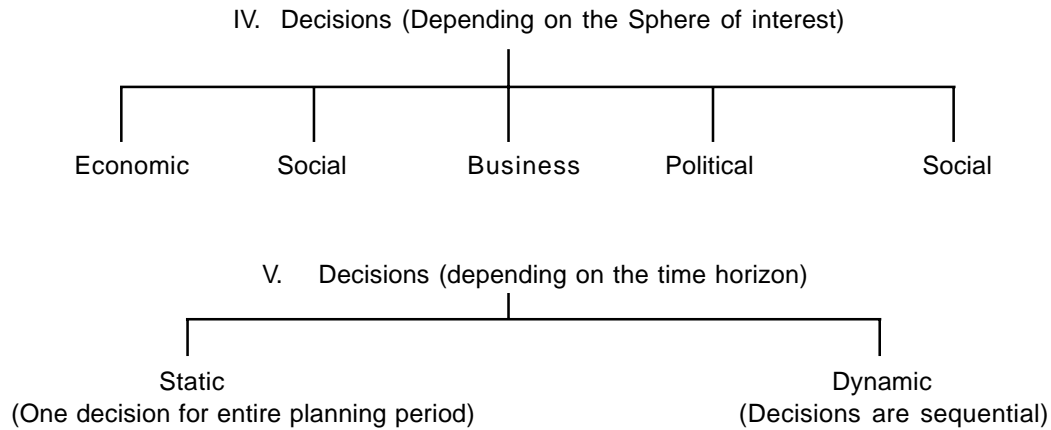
IV. Decisions (Depending on the Sphere of interest)

Economic

Social

Business

Political

Social

V. Decisions (depending on the time horizon)

Static
(One decision for entire planning period)

Dynamic
(Decisions are sequential)